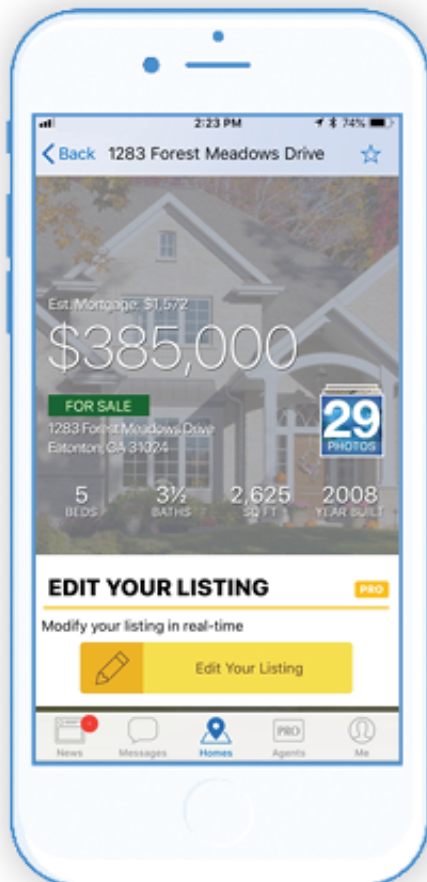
2:23 PM
74%

Back 1283 Forest Meadows Drive

Est. Mortgage: $1,572

$385,000

FOR SALE

1283 Forest Meadows Drive
Eatonton, GA 31024

29
PHOTOS

5
BEDS

3½
BATHS

2,625
SQ FT

2008
YEAR BUILT

EDIT YOUR LISTING

PRO

Modify your listing in real-time

Edit Your Listing

News
Messages
Homes
PRO
Agents
Me